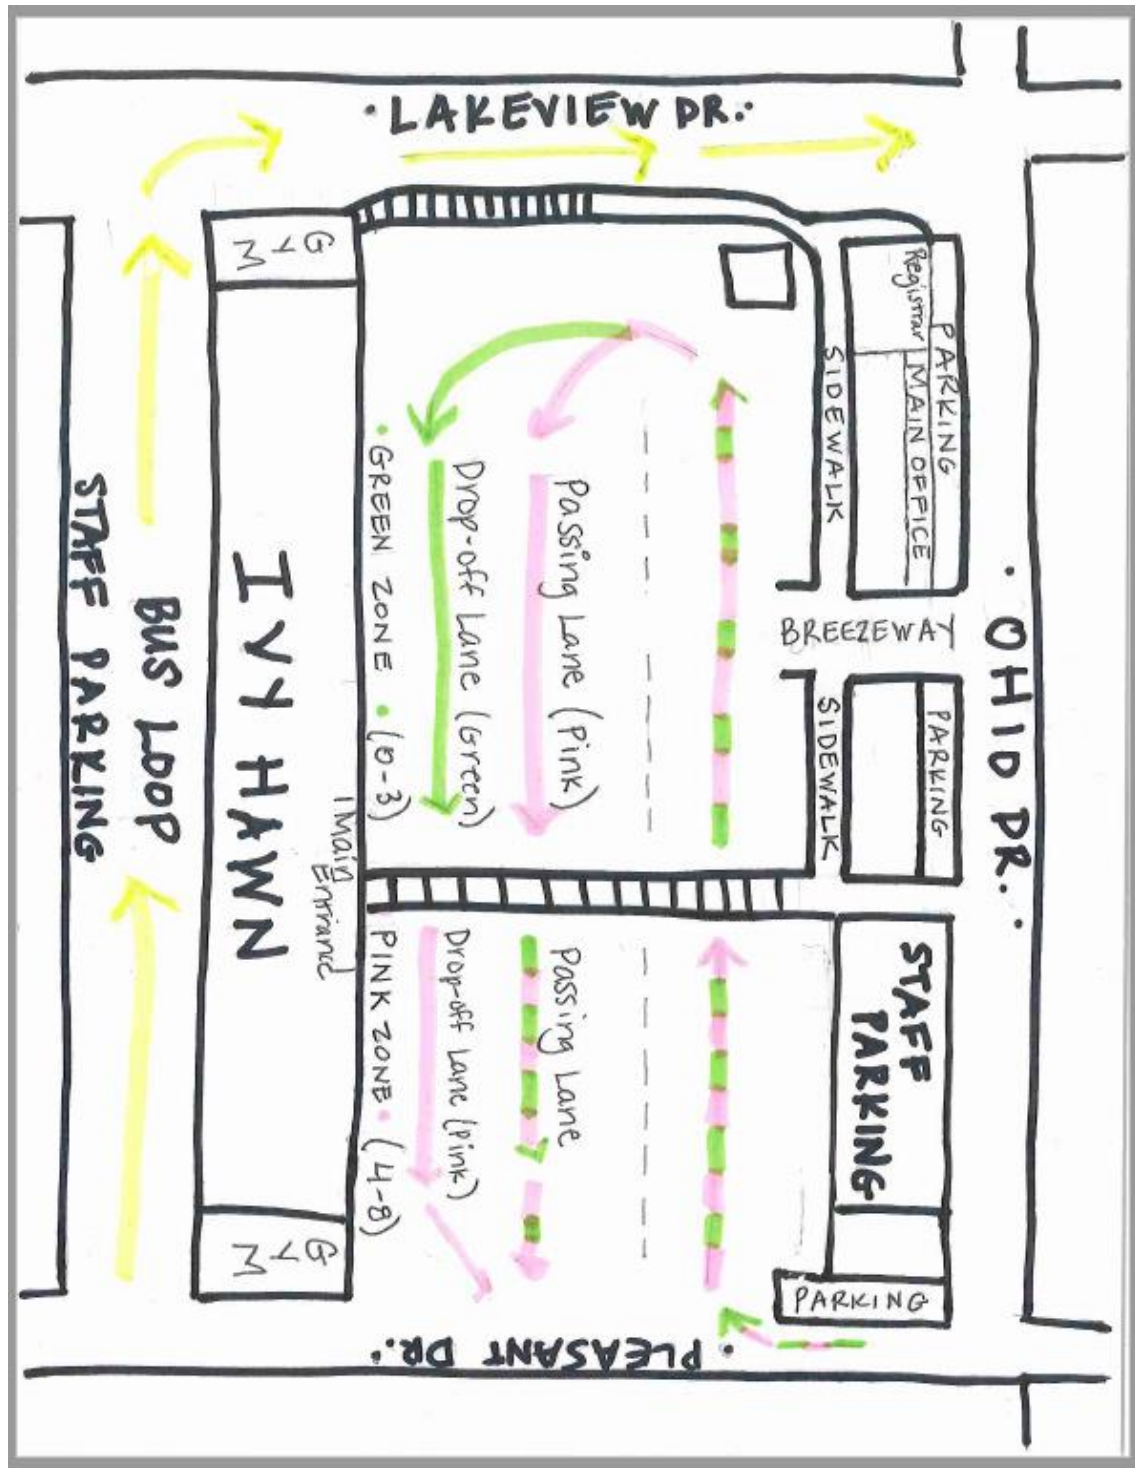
• LAKEVIEW DR. •

GYM

Registrar

PARKING

MAIN OFFICE

SIDEWALK

• GREEN ZONE • (0-3)

Drop-off Lane (Green)

Passing Lane (Pink)

STAFF PARKING

BUS LOOP

IVY HAWN

BREEZEWAY

• OHIO DR. •

SIDEWALK

PARKING

Main Entrance

PINK ZONE • (4-8)

Drop-off Lane (Pink)

Passing Lane

STAFF PARKING

GYM

PARKING

• PLEASANT DR. •